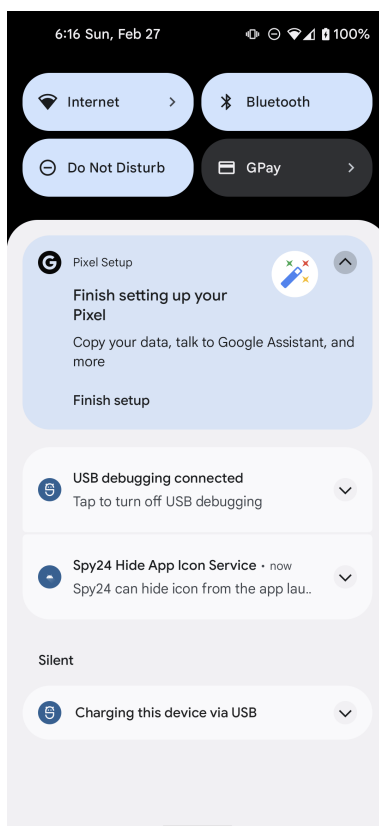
6:16 Sun, Feb 27

100%

Internet

Bluetooth

Do Not Disturb

GPay

Pixel Setup

Finish setting up your Pixel

Copy your data, talk to Google Assistant, and more

Finish setup

USB debugging connected

Tap to turn off USB debugging

Spy24 Hide App Icon Service • now

Spy24 can hide icon from the app lau..

Silent

Charging this device via USB